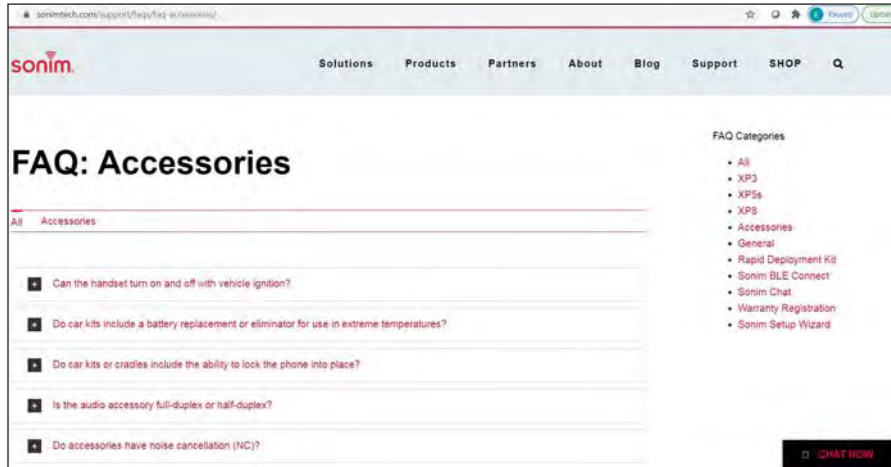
sonimtech.com/support/faqs/faq-accessories/

Paused

Upda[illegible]

sonim

Solutions Products Partners About Blog Support SHOP

FAQ: Accessories

All Accessories

Can the handset turn on and off with vehicle ignition?

Do car kits include a battery replacement or eliminator for use in extreme temperatures?

Do car kits or cradles include the ability to lock the phone into place?

Is the audio accessory full-duplex or half-duplex?

Do accessories have noise cancellation (NC)?

FAQ Categories

- All
- XP3
- XP5s
- XP8
- Accessories
- General
- Rapid Deployment Kit
- Sonim BLE Connect
- Sonim Chat
- Warranty Registration
- Sonim Setup Wizard

CHAT NOW